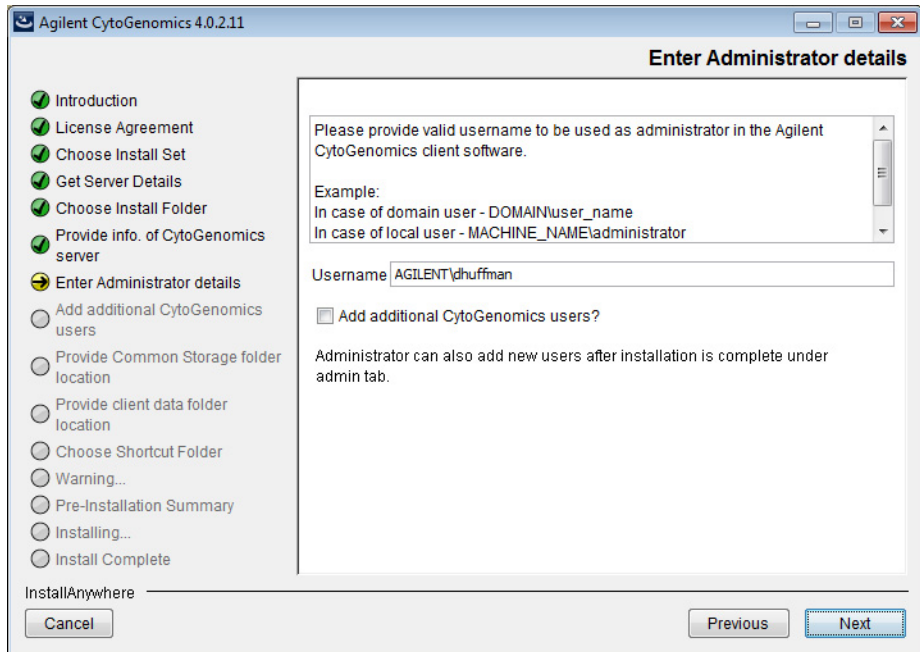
Agilent CytoGenomics 4.0.2.11

Enter Administrator details

Introduction
License Agreement
Choose Install Set
Get Server Details
Choose Install Folder
Provide info. of CytoGenomics server
Enter Administrator details
Add additional CytoGenomics users
Provide Common Storage folder location
Provide client data folder location
Choose Shortcut Folder
Warning...
Pre-Installation Summary
Installing...
Install Complete

Please provide valid username to be used as administrator in the Agilent CytoGenomics client software.

Example:
In case of domain user - DOMAIN\user_name
In case of local user - MACHINE_NAME\administrator

Username AGILENT\dhuffman

Add additional CytoGenomics users?

Administrator can also add new users after installation is complete under admin tab.

InstallAnywhere

Cancel

Previous

Next